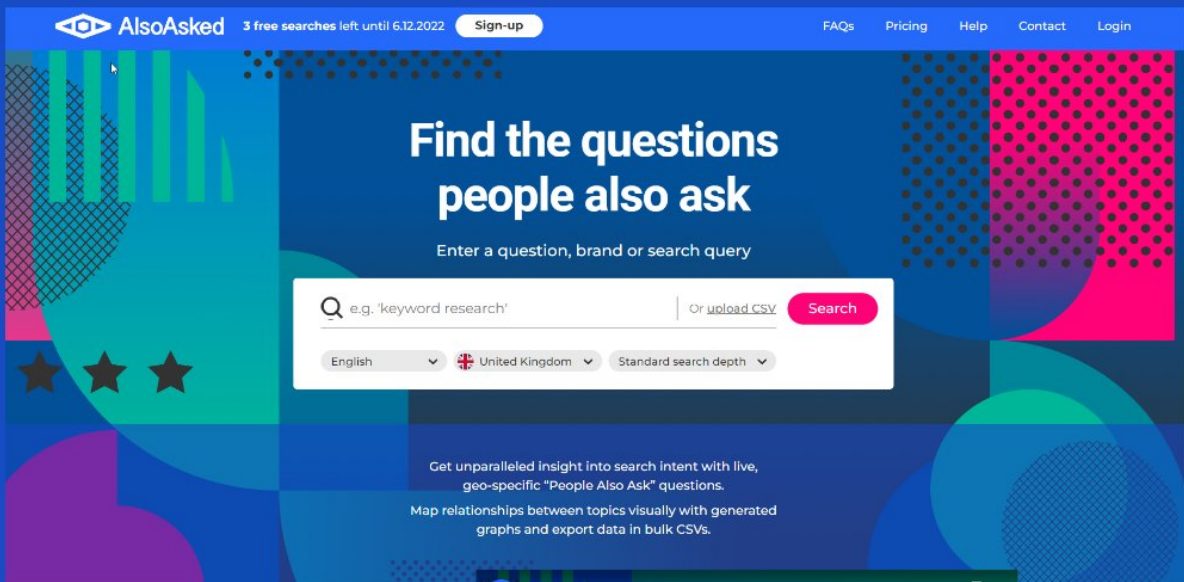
AlsoAsked 3 free searches left until 6.12.2022 Sign-up

FAQs Pricing Help Contact Login

Find the questions people also ask

Enter a question, brand or search query

e.g. 'keyword research' Or upload CSV Search

English United Kingdom Standard search depth

Get unparalleled insight into search intent with live, geo-specific "People Also Ask" questions.

Map relationships between topics visually with generated graphs and export data in bulk CSVs.